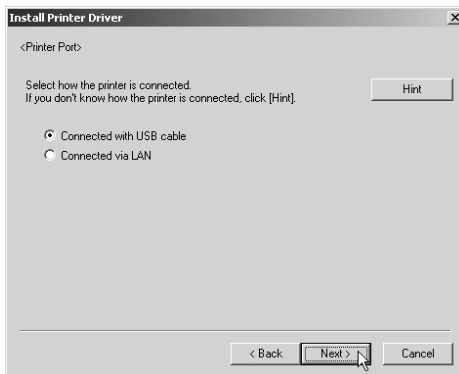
Install Printer Driver

<Printer Port>

Select how the printer is connected.
If you don't know how the printer is connected, click [Hint].

Hint

Connected with USB cable
Connected via LAN

< Back
Next >
Cancel